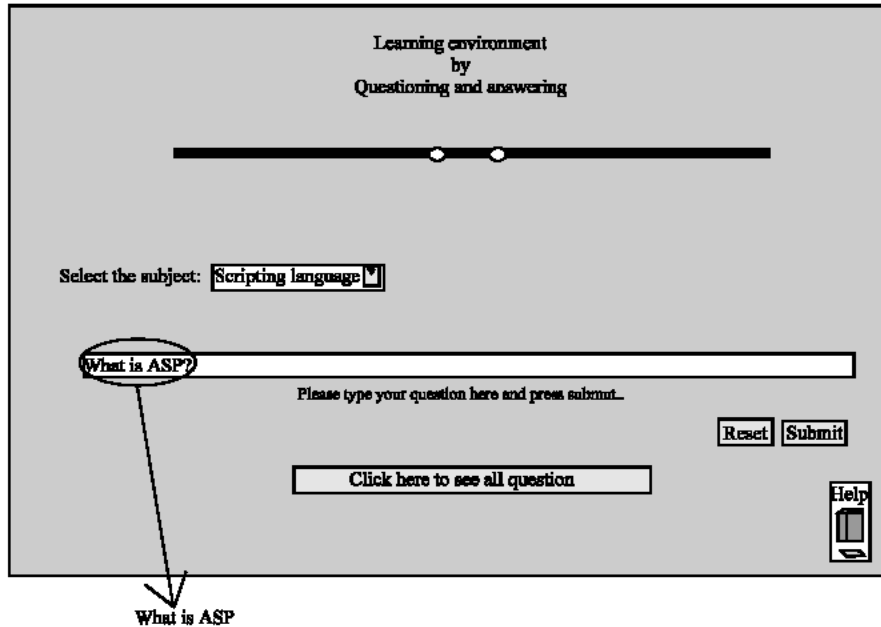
Learning environment
by
Questioning and answering

Select the subject: Scripting language

What is ASP?

Please type your question here and press submit...

Reset Submit

Click here to see all question

Help

What is ASP